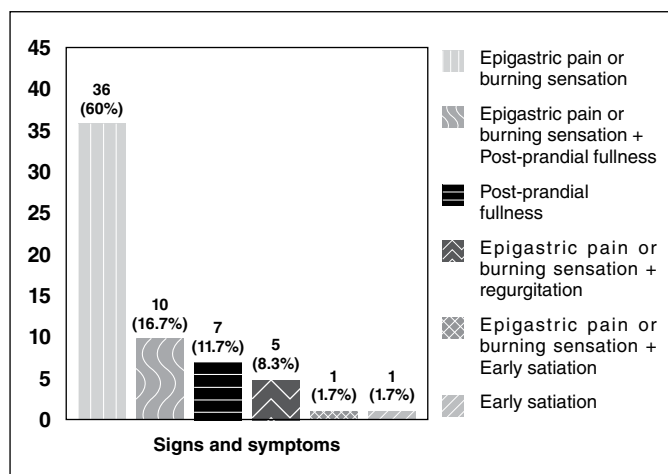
45
40
35
30
25
20
15
10
5
0

36 (60%)
10 (16.7%)
7 (11.7%)
5 (8.3%)
1 (1.7%)
1 (1.7%)

Signs and symptoms

Epigastric pain or burning sensation
Epigastric pain or burning sensation + Post-prandial fullness
Post-prandial fullness
Epigastric pain or burning sensation + regurgitation
Epigastric pain or burning sensation + Early satiation
Early satiation